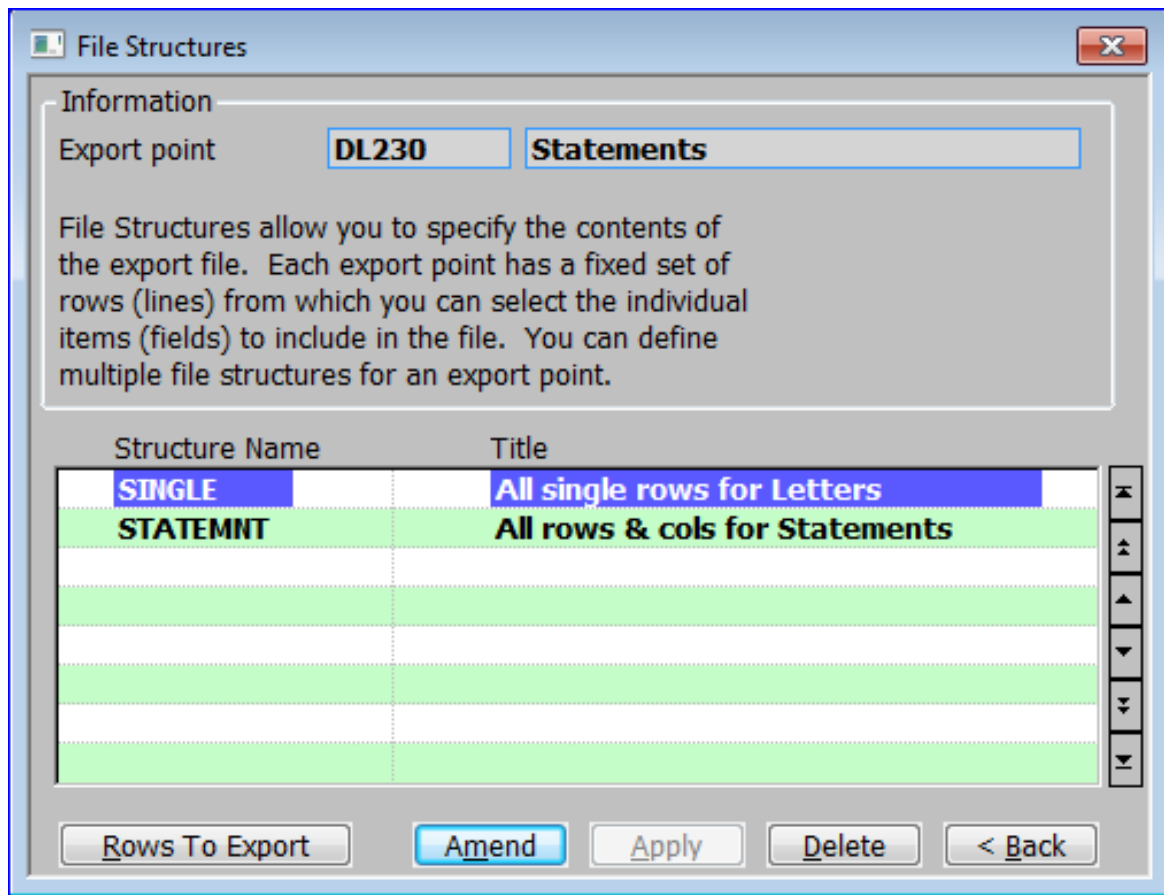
File Structures

Information

Export point DL230 Statements

File Structures allow you to specify the contents of the export file. Each export point has a fixed set of rows (lines) from which you can select the individual items (fields) to include in the file. You can define multiple file structures for an export point.

| Structure Name | Title |
|---|---|
| SINGLE | All single rows for Letters |
| STATEMNT | All rows & cols for Statements |

Rows To Export Amend Apply Delete < Back